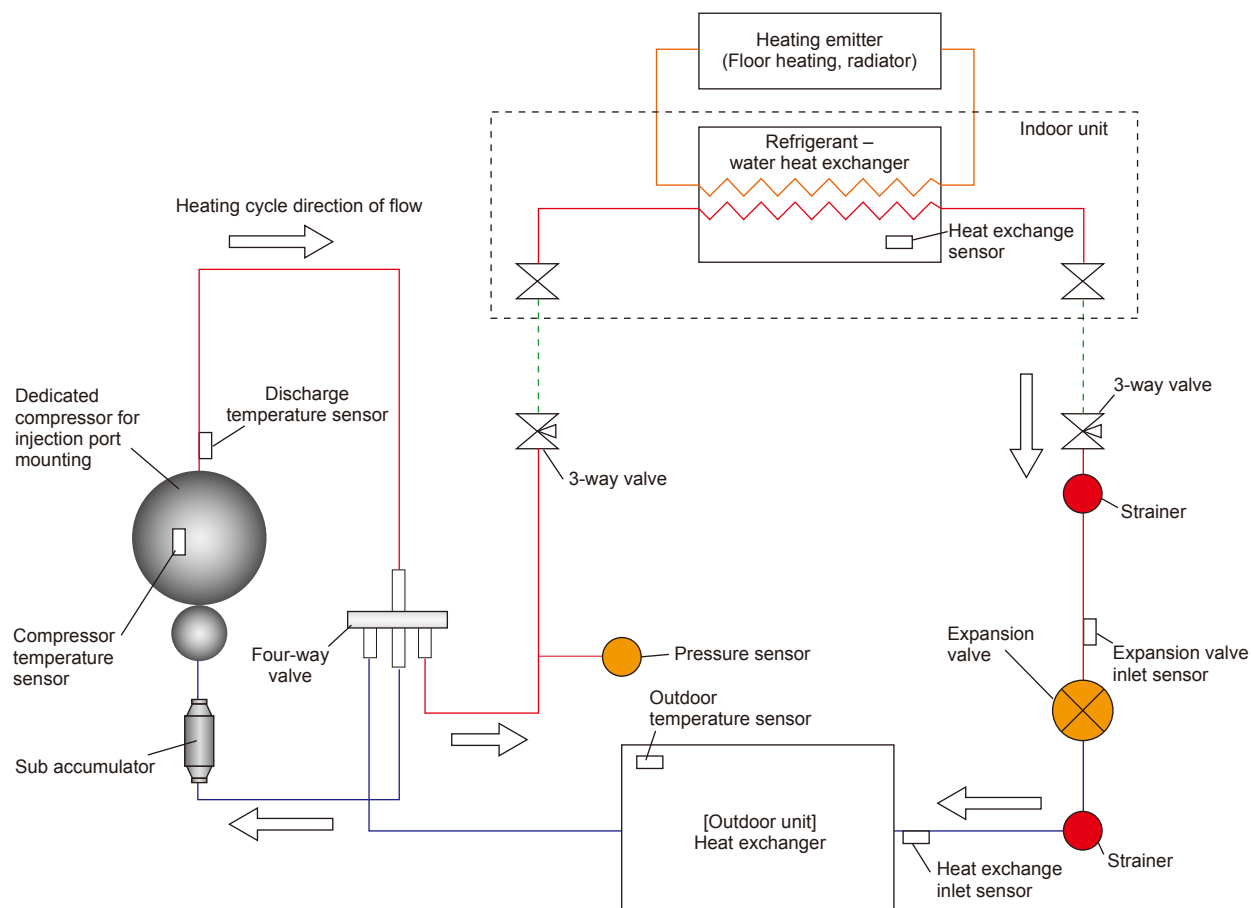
Heating emitter
(Floor heating, radiator)

Indoor unit

Refrigerant – water heat exchanger

Heating cycle direction of flow

Heat exchange sensor

Dedicated compressor for injection port mounting

Discharge temperature sensor

3-way valve

3-way valve

Strainer

Compressor temperature sensor

Four-way valve

Pressure sensor

Expansion valve

Expansion valve inlet sensor

Outdoor temperature sensor

Sub accumulator

[Outdoor unit]
Heat exchanger

Heat exchange inlet sensor

Strainer